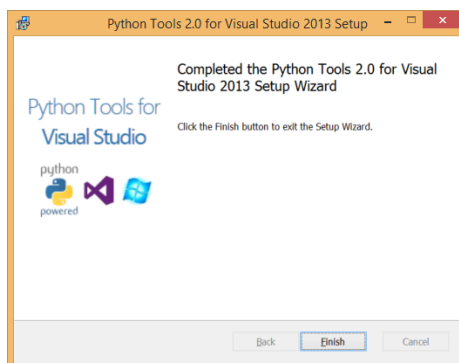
Python Tools 2.0 for Visual Studio 2013 Setup

Python Tools for Visual Studio

python powered

Completed the Python Tools 2.0 for Visual Studio 2013 Setup Wizard

Click the Finish button to exit the Setup Wizard.

Back Finish Cancel